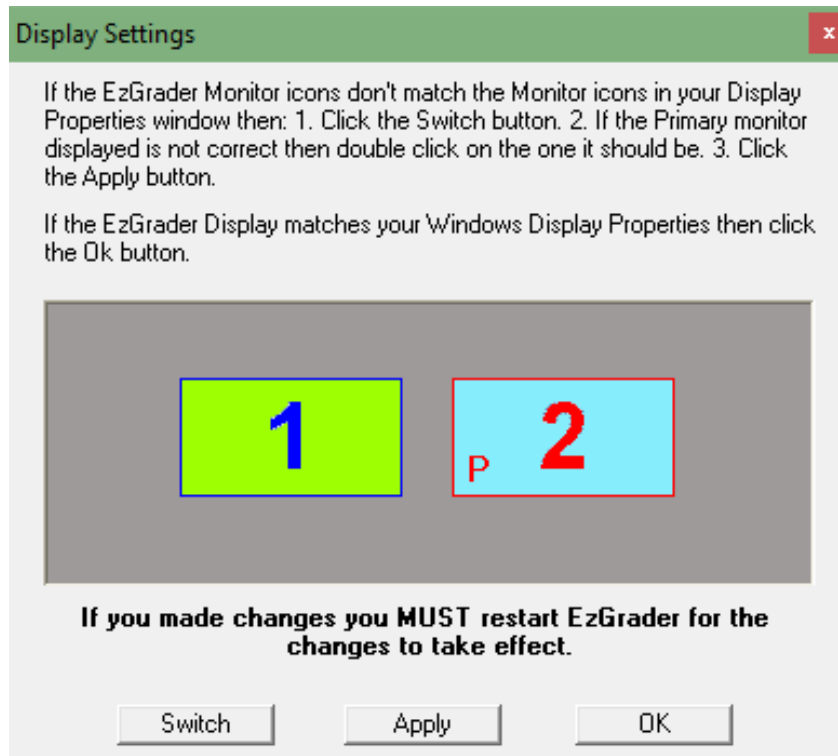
Display Settings

x

If the EzGrader Monitor icons don't match the Monitor icons in your Display Properties window then: 1. Click the Switch button. 2. If the Primary monitor displayed is not correct then double click on the one it should be. 3. Click the Apply button.

If the EzGrader Display matches your Windows Display Properties then click the Ok button.

1

P 2

If you made changes you MUST restart EzGrader for the changes to take effect.

Switch

Apply

OK